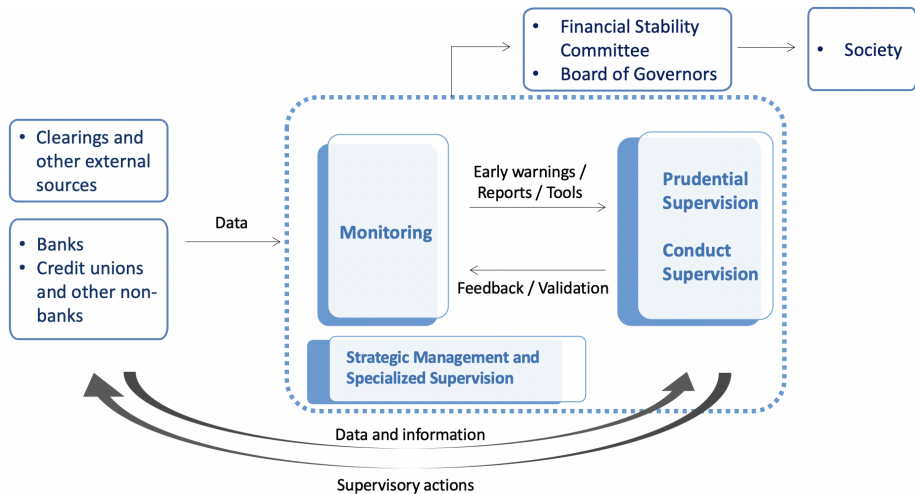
• Financial Stability Committee
• Board of Governors

• Society

• Clearings and other external sources

• Banks
• Credit unions and other non-banks

Data

Monitoring

Early warnings / Reports / Tools

Feedback / Validation

Prudential Supervision

Conduct Supervision

Strategic Management and Specialized Supervision

Data and information

Supervisory actions